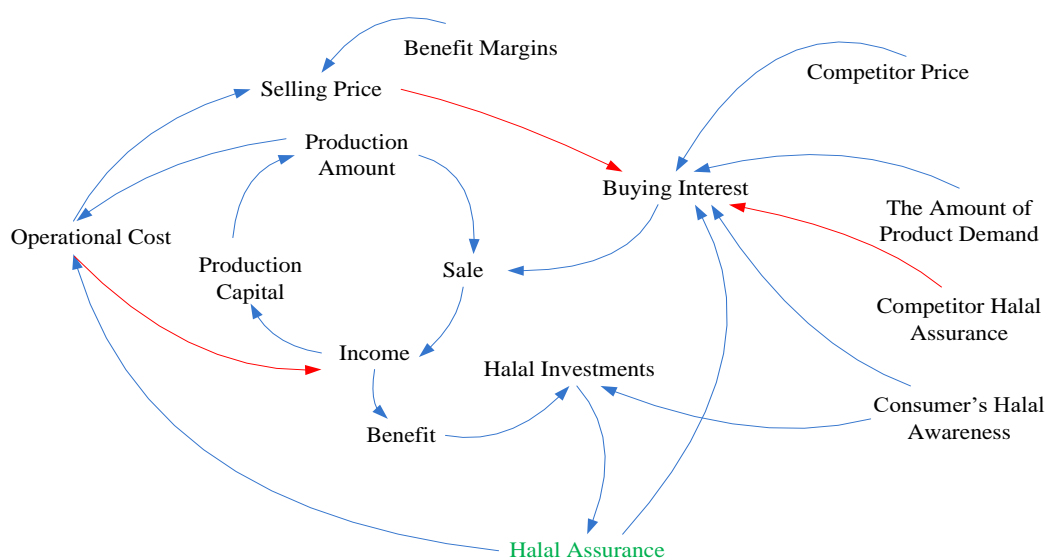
Benefit Margins

Selling Price

Competitor Price

Production Amount

Buying Interest

The Amount of Product Demand

Operational Cost

Production Capital

Sale

Competitor Halal Assurance

Income

Halal Investments

Consumer's Halal Awareness

Benefit

Halal Assurance